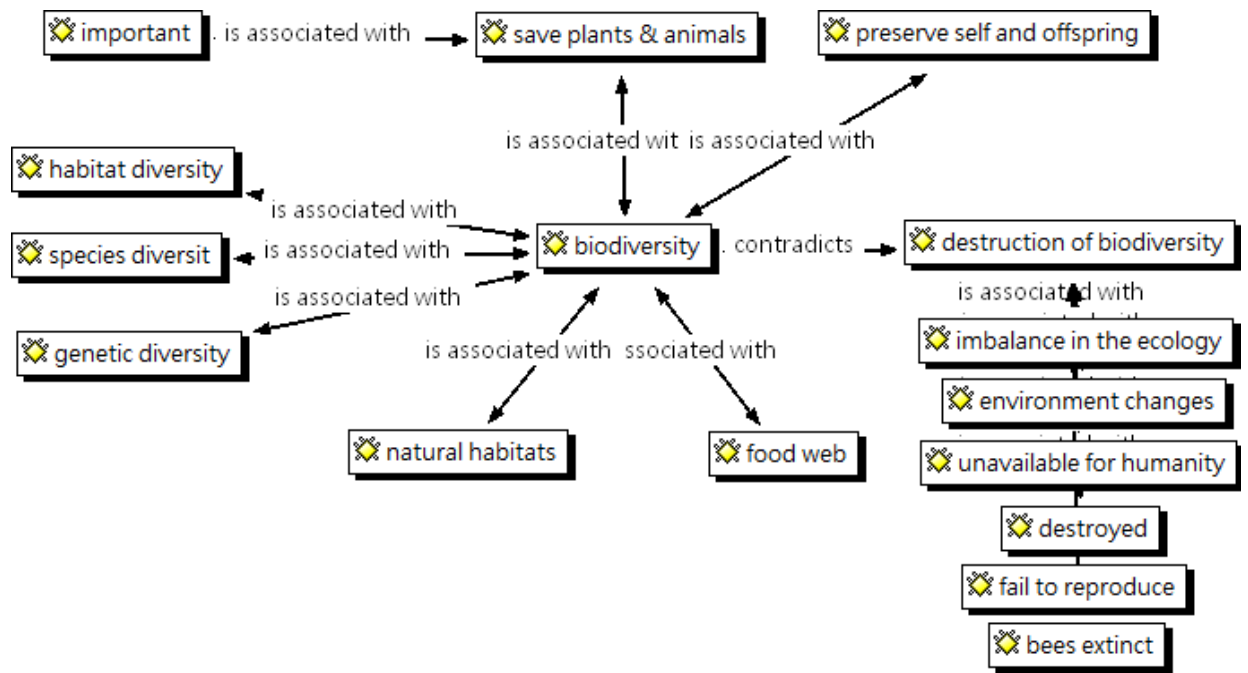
important . is associated with save plants & animals

preserve self and offspring

is associated wit is associated with

habitat diversity

is associated with

species diversit is associated with biodiversity . contradicts destruction of biodiversity

is associated with

is associated with

genetic diversity

imbalance in the ecology

is associated with ssociated with

environment changes

unavailable for humanity

natural habitats

food web

destroyed

fail to reproduce

bees extinct